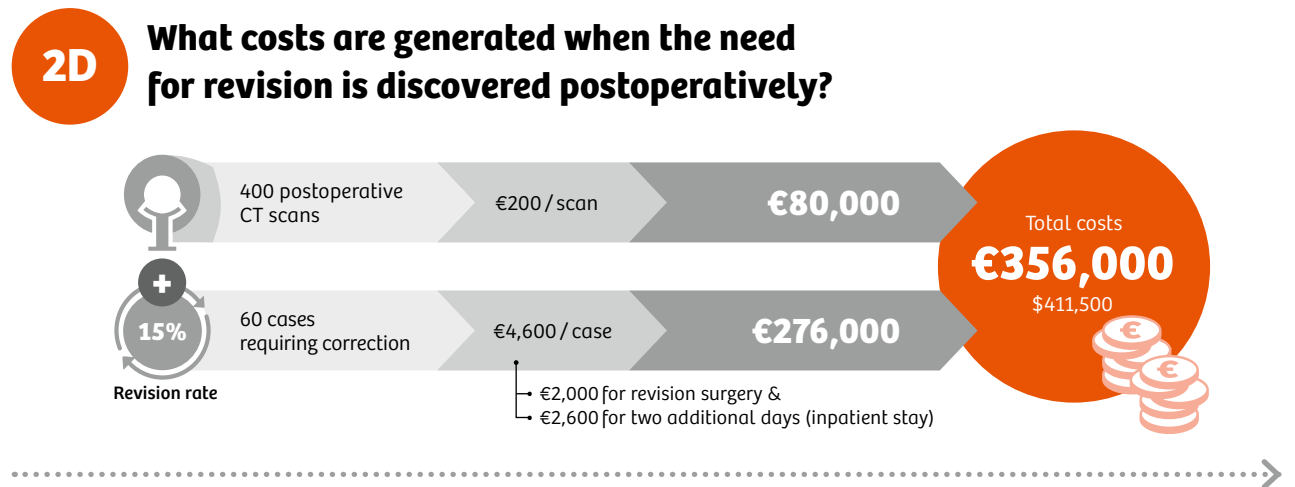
2D

What costs are generated when the need for revision is discovered postoperatively?

400 postoperative CT scans

€200 / scan

€80,000

15%

Revision rate

60 cases requiring correction

€4,600 / case

€276,000

€2,000 for revision surgery &

€2,600 for two additional days (inpatient stay)

Total costs

€356,000

$411,500

€

€